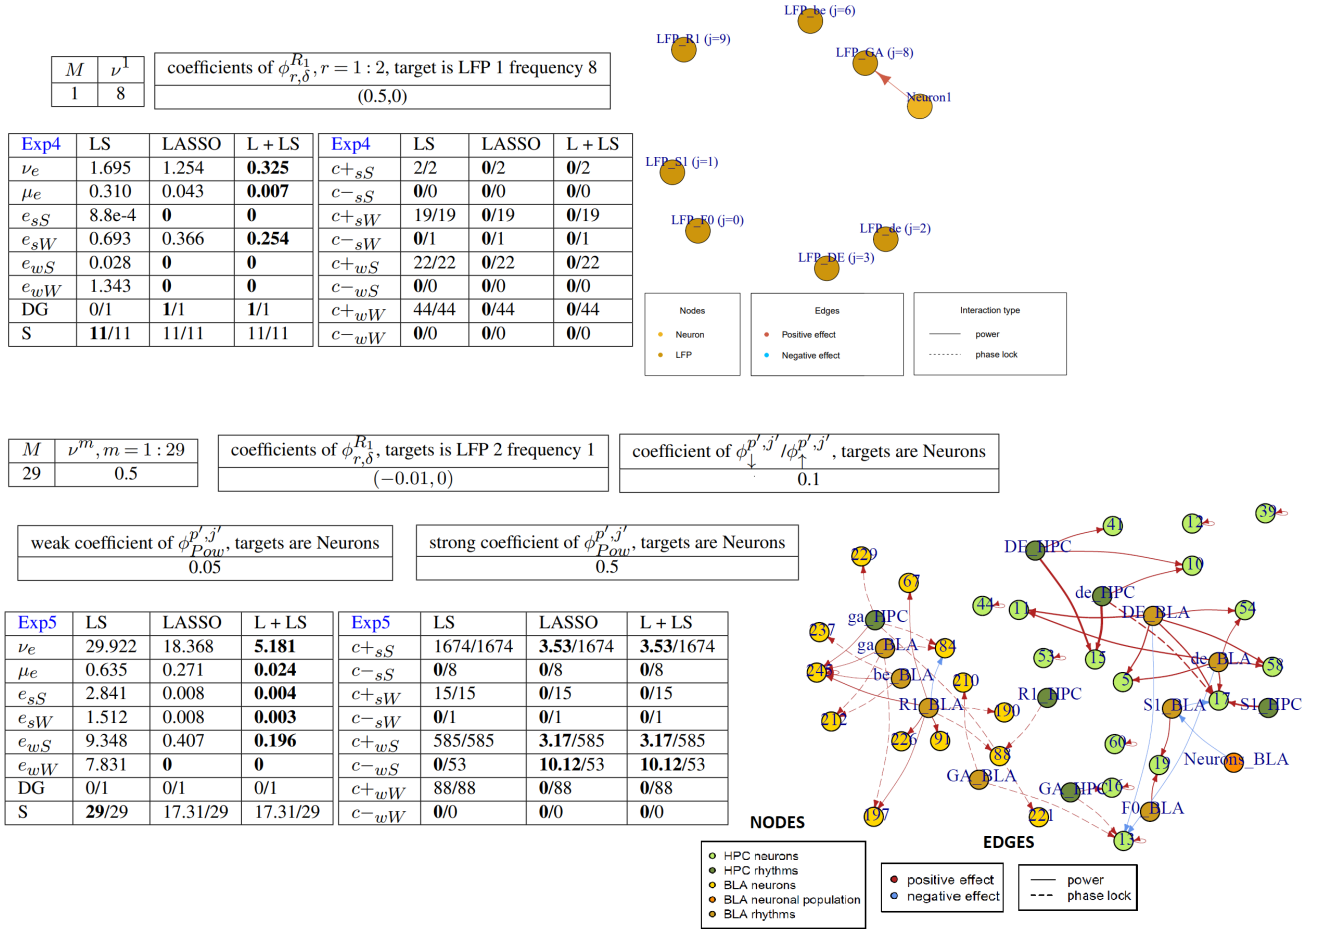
| $M$ | $\nu^1$ |
|---|---|
| 1 | 8 |

| coefficients of $\phi^{R_1}_{r,\delta}, r = 1:2$, target is LFP 1 frequency 8 |
|---|
| (0.5,0) |

| Exp4 | LS | LASSO | L + LS |
|---|---|---|---|
| $\nu_e$ | 1.695 | 1.254 | **0.325** |
| $\mu_e$ | 0.310 | 0.043 | **0.007** |
| $e_{sS}$ | 8.8e-4 | **0** | **0** |
| $e_{sW}$ | 0.693 | 0.366 | **0.254** |
| $e_{wS}$ | 0.028 | **0** | **0** |
| $e_{wW}$ | 1.343 | **0** | **0** |
| DG | 0/1 | **1**/1 | **1**/1 |
| S | **11**/11 | 11/11 | 11/11 |

| Exp4 | LS | LASSO | L + LS |
|---|---|---|---|
| $c+_{sS}$ | 2/2 | **0**/2 | **0**/2 |
| $c-_{sS}$ | **0**/0 | **0**/0 | **0**/0 |
| $c+_{sW}$ | 19/19 | **0**/19 | **0**/19 |
| $c-_{sW}$ | **0**/1 | **0**/1 | **0**/1 |
| $c+_{wS}$ | 22/22 | **0**/22 | **0**/22 |
| $c-_{wS}$ | **0**/0 | **0**/0 | **0**/0 |
| $c+_{wW}$ | 44/44 | **0**/44 | **0**/44 |
| $c-_{wW}$ | **0**/0 | **0**/0 | **0**/0 |

LFP_be (j=6)
LFP_R1 (j=9)
LFP_GA (j=8)
Neuron1
LFP_S1 (j=1)
LFP_F0 (j=0)
LFP_de (j=2)
LFP_DE (j=3)

Nodes
Neuron
LFP

Edges
Positive effect
Negative effect

Interaction type
power
phase lock

| $M$ | $\nu^m, m = 1:29$ |
|---|---|
| 29 | 0.5 |

| coefficients of $\phi^{R_1}_{r,\delta}$, targets is LFP 2 frequency 1 |
|---|
| $(-0.01, 0)$ |

| coefficient of $\phi^{p',j'}_{\downarrow}/\phi^{p',j'}_{\uparrow}$, targets are Neurons |
|---|
| 0.1 |

| weak coefficient of $\phi^{p',j'}_{Pow}$, targets are Neurons |
|---|
| 0.05 |

| strong coefficient of $\phi^{p',j'}_{Pow}$, targets are Neurons |
|---|
| 0.5 |

| Exp5 | LS | LASSO | L + LS |
|---|---|---|---|
| $\nu_e$ | 29.922 | 18.368 | **5.181** |
| $\mu_e$ | 0.635 | 0.271 | **0.024** |
| $e_{sS}$ | 2.841 | 0.008 | **0.004** |
| $e_{sW}$ | 1.512 | 0.008 | **0.003** |
| $e_{wS}$ | 9.348 | 0.407 | **0.196** |
| $e_{wW}$ | 7.831 | **0** | **0** |
| DG | 0/1 | 0/1 | 0/1 |
| S | **29**/29 | 17.31/29 | 17.31/29 |

| Exp5 | LS | LASSO | L + LS |
|---|---|---|---|
| $c+_{sS}$ | 1674/1674 | **3.53**/1674 | **3.53**/1674 |
| $c-_{sS}$ | **0**/8 | **0**/8 | **0**/8 |
| $c+_{sW}$ | 15/15 | **0**/15 | **0**/15 |
| $c-_{sW}$ | **0**/1 | **0**/1 | **0**/1 |
| $c+_{wS}$ | 585/585 | **3.17**/585 | **3.17**/585 |
| $c-_{wS}$ | **0**/53 | **10.12**/53 | **10.12**/53 |
| $c+_{wW}$ | 88/88 | **0**/88 | **0**/88 |
| $c-_{wW}$ | **0**/0 | **0**/0 | **0**/0 |

DE_HPC 41 12 39 229 67 10 ga_HPC de_HPC 44 11 DE_BLA 54 237 ga_BLA 84 53 15 de_BLA 58 245 be_BLA 210 5 R1_HPC 212 R1_BLA 190 S1_BLA 17 S1_HPC 226 91 60 88 19 Neurons_BLA GA_BLA GA_HPC 16 F0_BLA 197 221 13

NODES
HPC neurons
HPC rhythms
BLA neurons
BLA neuronal population
BLA rhythms

EDGES
positive effect
negative effect
power
phase lock